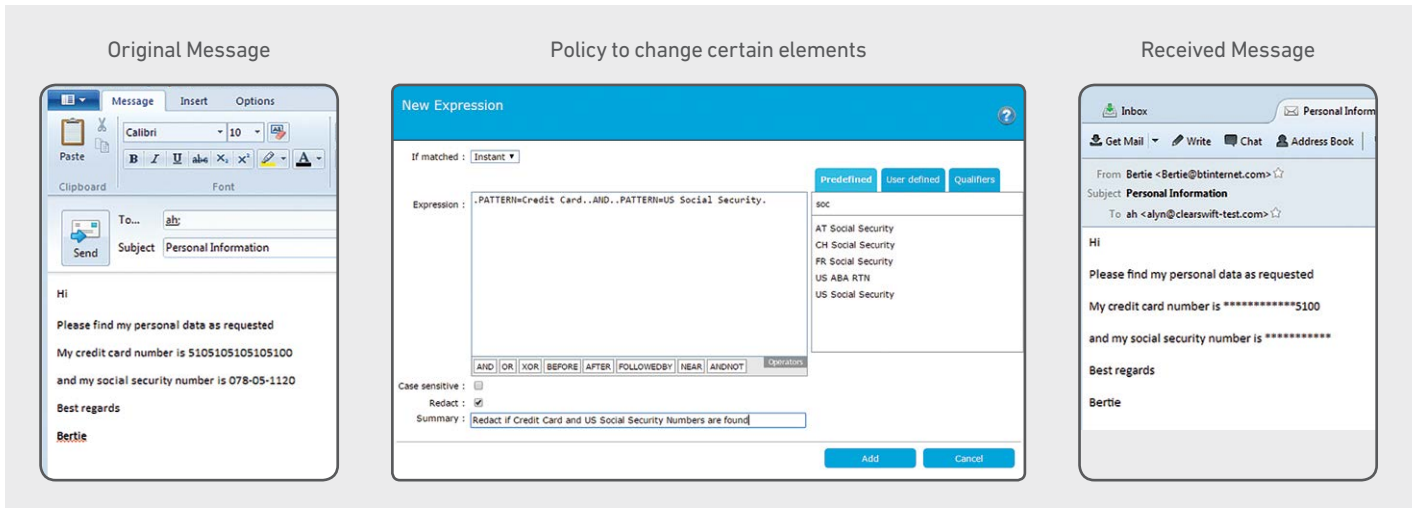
Original Message

Message Insert Options

Paste

Calibri 10

B I U abc $X_2$ $X^2$ A

Clipboard Font

Send To... ah;

Subject Personal Information

Hi

Please find my personal data as requested

My credit card number is 5105105105105100

and my social security number is 078-05-1120

Best regards

Bertie

Policy to change certain elements

New Expression

If matched : Instant ▾

Expression : .PATTERN=Credit Card..AND..PATTERN=US Social Security.

AND OR XOR BEFORE AFTER FOLLOWEDBY NEAR ANDNOT Operators

Predefined User defined Qualifiers

soc

AT Social Security
CH Social Security
FR Social Security
US ABA RTN
US Social Security

Case sensitive :

Redact :

Summary : Redact if Credit Card and US Social Security Numbers are found

Add Cancel

Received Message

Inbox Personal Inform

Get Mail Write Chat Address Book

From Bertie <Bertie@btinternet.com>

Subject Personal Information

To ah <alyn@clearswift-test.com>

Hi

Please find my personal data as requested

My credit card number is ************5100

and my social security number is ***********

Best regards

Bertie